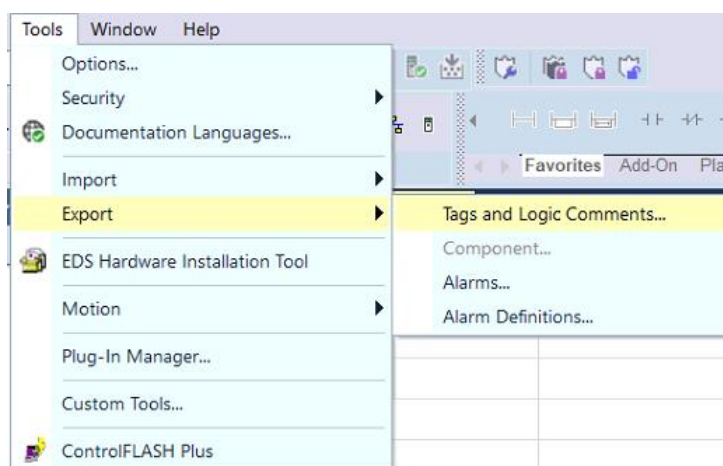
Tools Window Help

Options...
Security
Documentation Languages...
Import
Export
EDS Hardware Installation Tool
Motion
Plug-In Manager...
Custom Tools...
ControlFLASH Plus

Tags and Logic Comments...
Component...
Alarms...
Alarm Definitions...

Favorites Add-On Pla